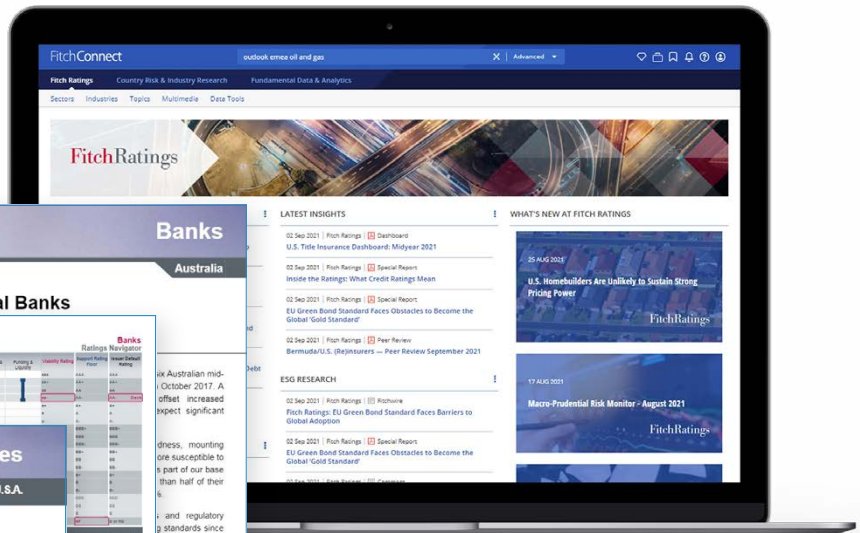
FitchConnect

outlook emea oil and gas

Advanced

Fitch Ratings   Country Risk & Industry Research   Fundamental Data & Analytics

Sectors   Industries   Topics   Multimedia   Data Tools

FitchRatings

LATEST INSIGHTS

02 Sep 2021 | Fitch Ratings | Dashboard
U.S. Title Insurance Dashboard: Midyear 2021

02 Sep 2021 | Fitch Ratings | Special Report
Inside the Ratings: What Credit Ratings Mean

02 Sep 2021 | Fitch Ratings | Special Report
EU Green Bond Standard Faces Obstacles to Become the Global 'Gold Standard'

02 Sep 2021 | Fitch Ratings | Peer Review
Bermuda/U.S. (Re)insurers — Peer Review September 2021

ESG RESEARCH

02 Sep 2021 | Fitch Ratings | Fitchwire
Fitch Ratings: EU Green Bond Standard Faces Barriers to Global Adoption

02 Sep 2021 | Fitch Ratings | Special Report
EU Green Bond Standard Faces Obstacles to Become the Global 'Gold Standard'

WHAT'S NEW AT FITCH RATINGS

25 AUG 2021
U.S. Homebuilders Are Unlikely to Sustain Strong Pricing Power
FitchRatings

17 AUG 2021
Macro-Prudential Risk Monitor - August 2021
FitchRatings

Banks
Australia
al Banks

Banks
Ratings Navigator

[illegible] Australian mid-
October 2017. A
offset increased
expect significant

dness, mounting
ore susceptible to
s part of our base
than half of their

s and regulatory
ng standards since

es
U.S.A.